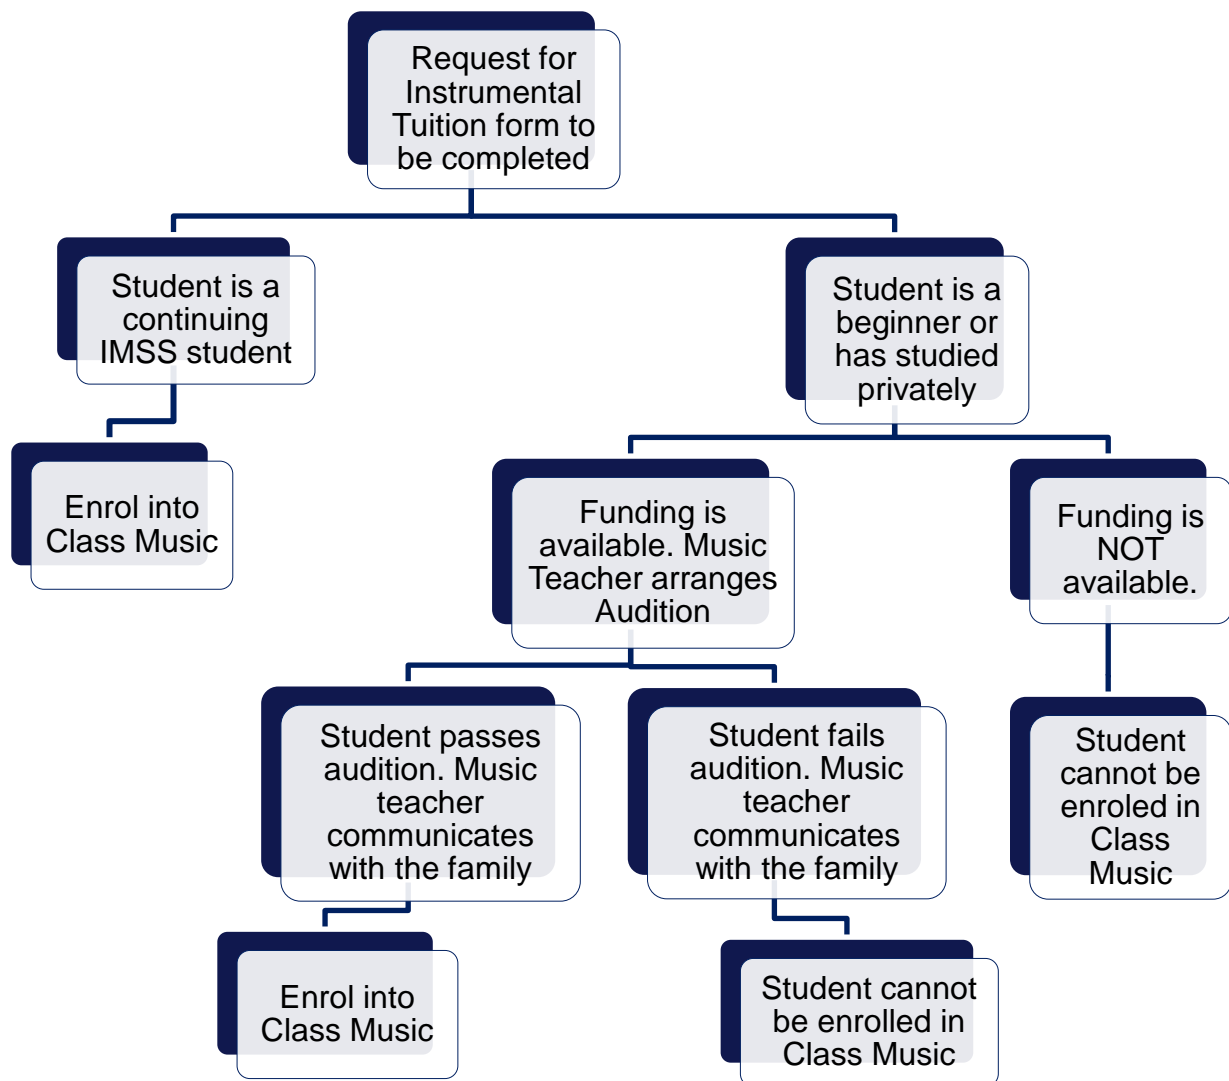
Request for Instrumental Tuition form to be completed

Student is a continuing IMSS student

Student is a beginner or has studied privately

Enrol into Class Music

Funding is available. Music Teacher arranges Audition

Funding is NOT available.

Student passes audition. Music teacher communicates with the family

Student fails audition. Music teacher communicates with the family

Student cannot be enroled in Class Music

Enrol into Class Music

Student cannot be enrolled in Class Music